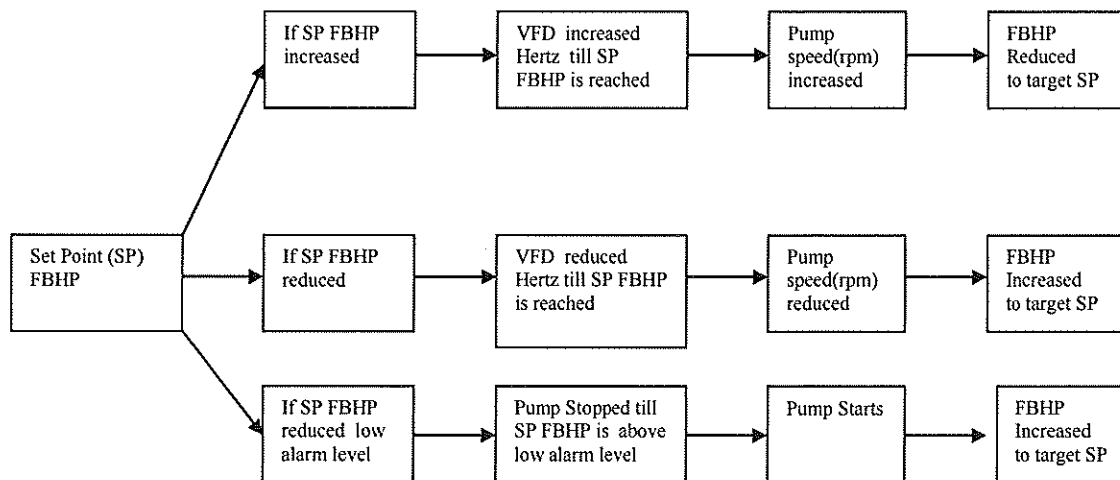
Set Point (SP) FBHP

If SP FBHP increased

VFD increased Hertz till SP FBHP is reached

Pump speed(rpm) increased

FBHP Reduced to target SP

If SP FBHP reduced

VFD reduced Hertz till SP FBHP is reached

Pump speed(rpm) reduced

FBHP Increased to target SP

If SP FBHP reduced low alarm level

Pump Stopped till SP FBHP is above low alarm level

Pump Starts

FBHP Increased to target SP